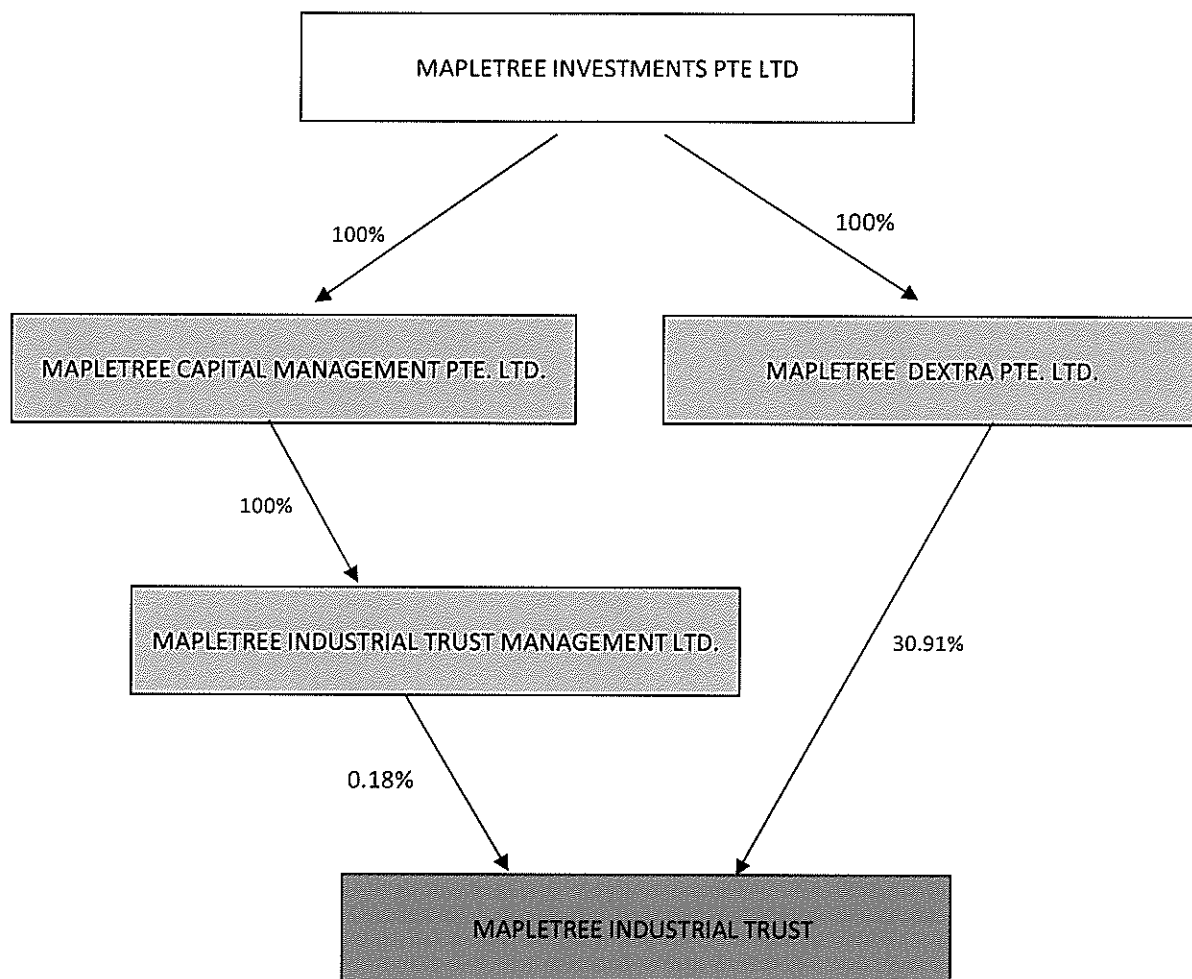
MAPLETREE INVESTMENTS PTE LTD

100%

100%

MAPLETREE CAPITAL MANAGEMENT PTE. LTD.

MAPLETREE DEXTRA PTE. LTD.

100%

MAPLETREE INDUSTRIAL TRUST MANAGEMENT LTD.

30.91%

0.18%

MAPLETREE INDUSTRIAL TRUST